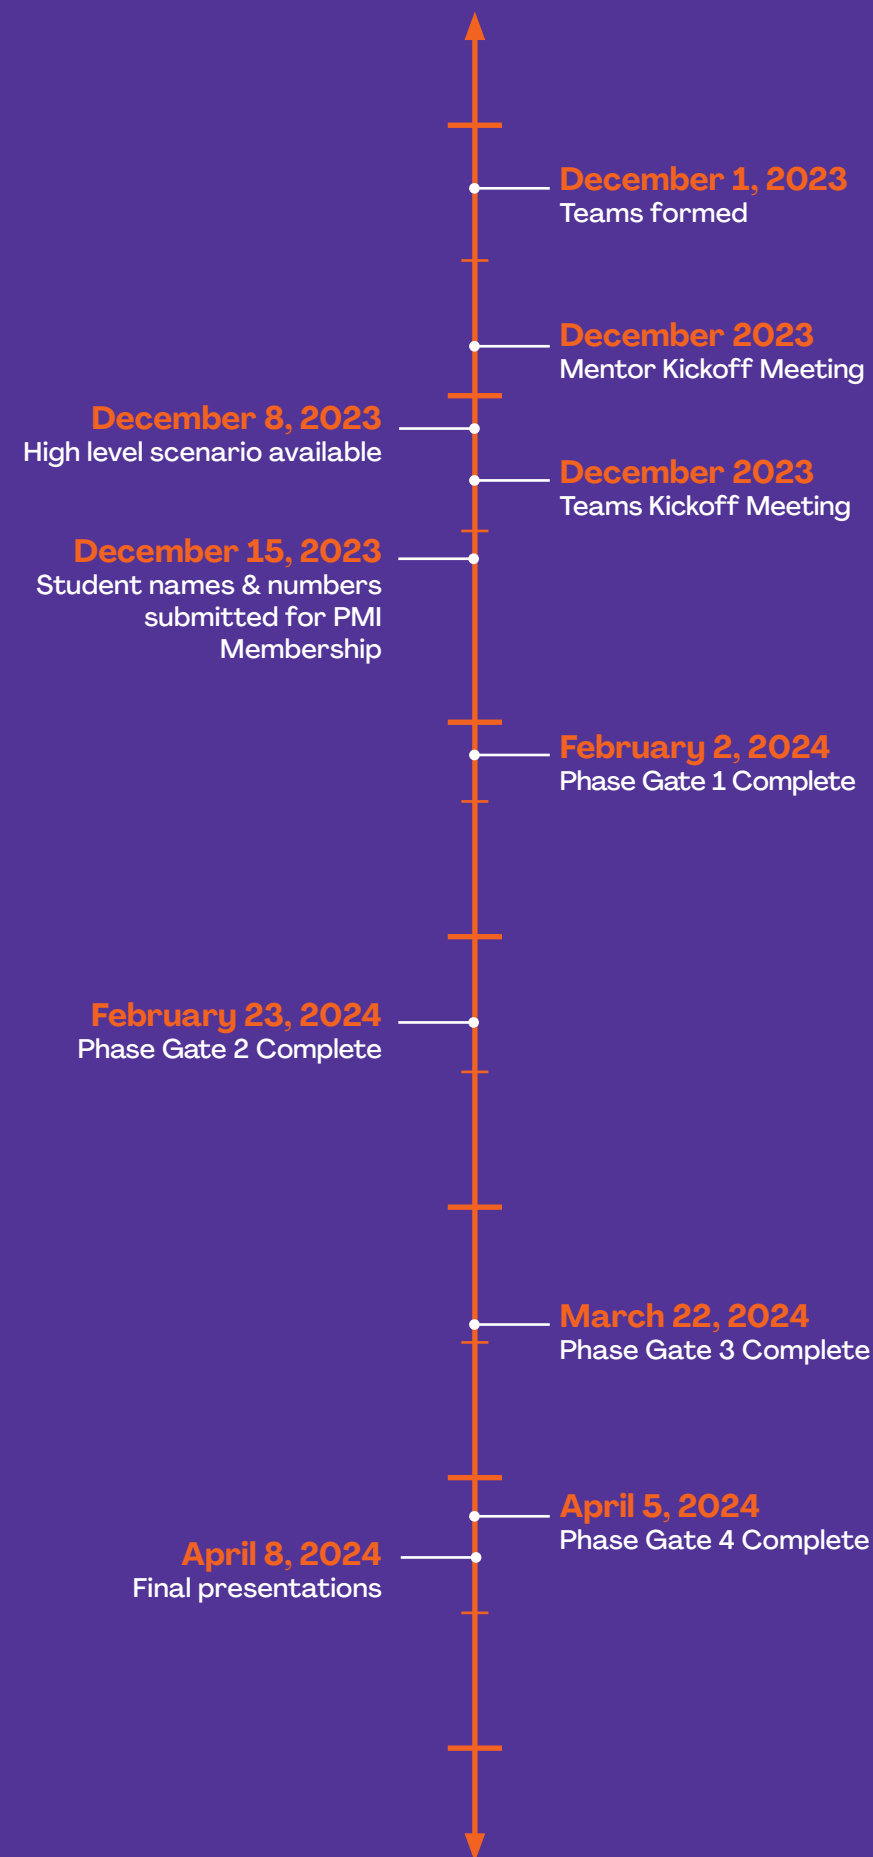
December 1, 2023
Teams formed

December 2023
Mentor Kickoff Meeting

December 8, 2023
High level scenario available

December 2023
Teams Kickoff Meeting

December 15, 2023
Student names & numbers submitted for PMI Membership

February 2, 2024
Phase Gate 1 Complete

February 23, 2024
Phase Gate 2 Complete

March 22, 2024
Phase Gate 3 Complete

April 5, 2024
Phase Gate 4 Complete

April 8, 2024
Final presentations